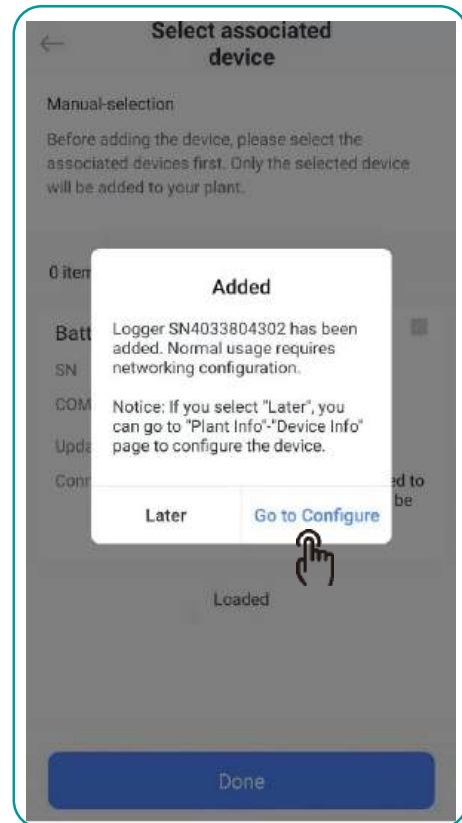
Select associated device

Manual-selection

Before adding the device, please select the associated devices first. Only the selected device will be added to your plant.

0 item

Batt

SN

COM

Upda

Conn

ed to

be

Added

Logger SN4033804302 has been added. Normal usage requires networking configuration.

Notice: If you select "Later", you can go to "Plant Info"-"Device Info" page to configure the device.

Later

Go to Configure

Loaded

Done